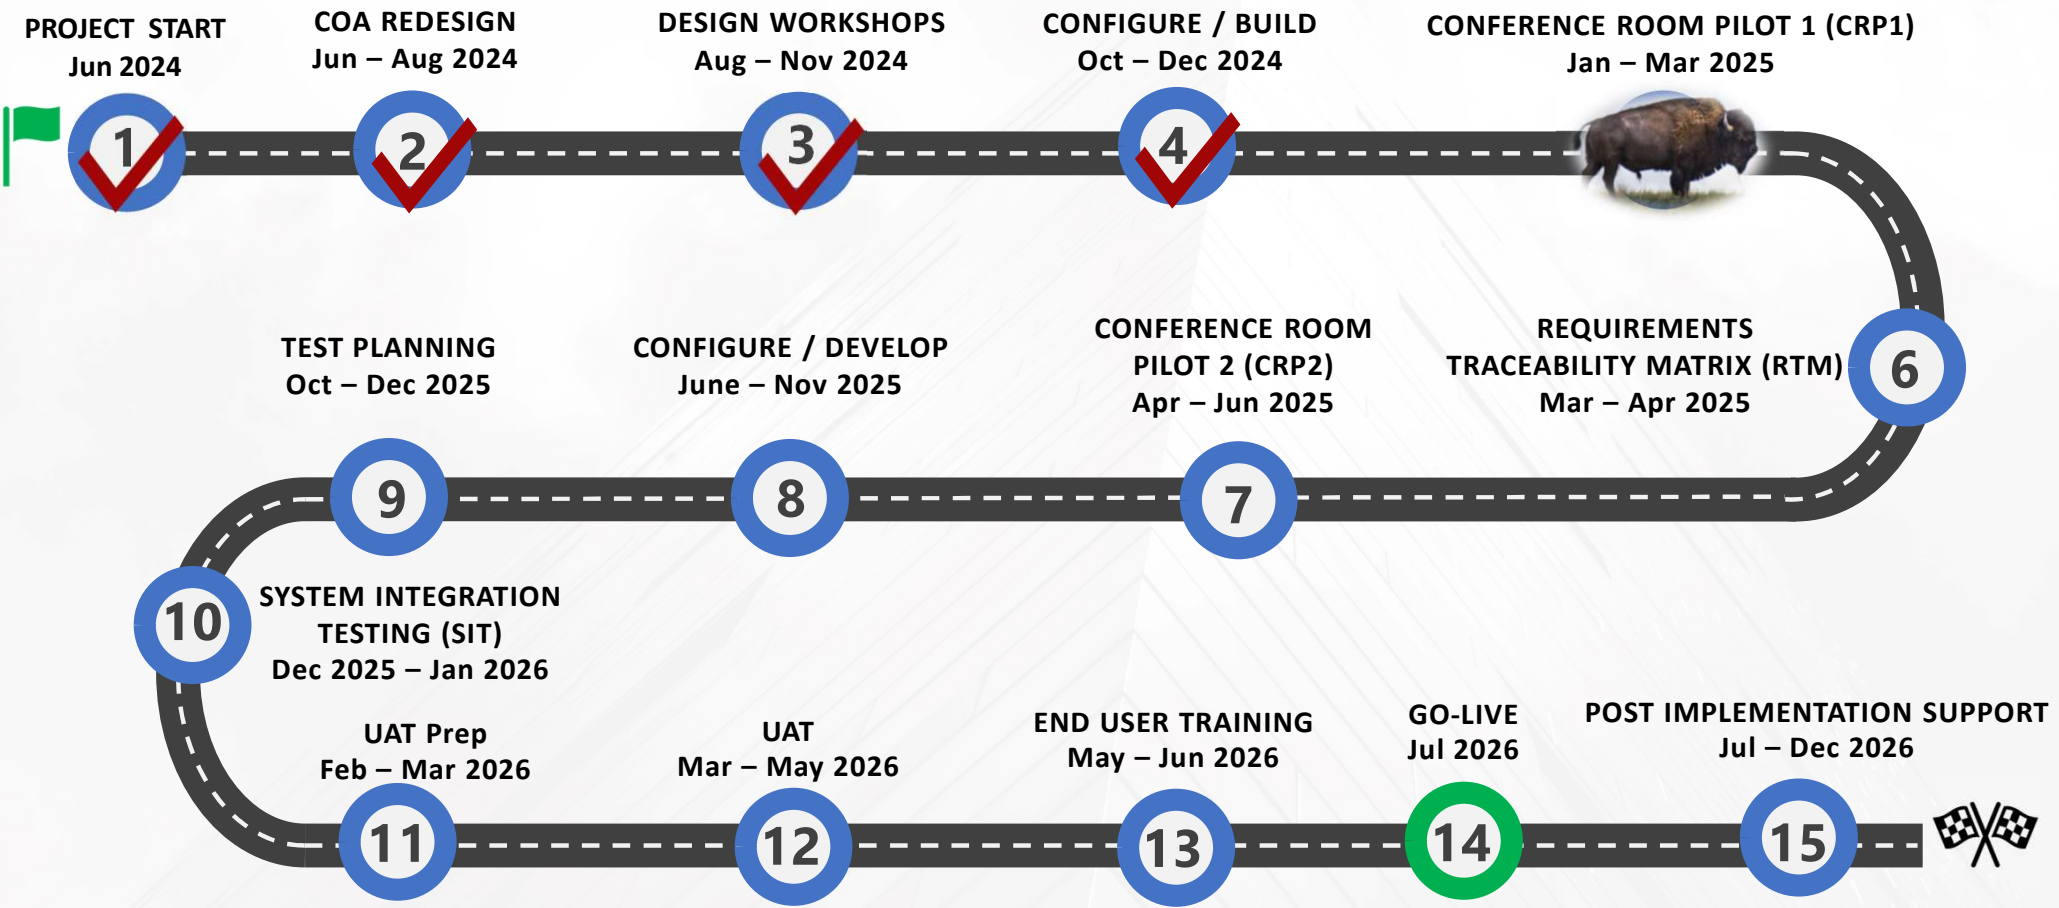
PROJECT START
Jun 2024

1

COA REDESIGN
Jun – Aug 2024

2

DESIGN WORKSHOPS
Aug – Nov 2024

3

CONFIGURE / BUILD
Oct – Dec 2024

4

CONFERENCE ROOM PILOT 1 (CRP1)
Jan – Mar 2025

REQUIREMENTS TRACEABILITY MATRIX (RTM)
Mar – Apr 2025

6

CONFERENCE ROOM PILOT 2 (CRP2)
Apr – Jun 2025

7

CONFIGURE / DEVELOP
June – Nov 2025

8

TEST PLANNING
Oct – Dec 2025

9

10

SYSTEM INTEGRATION TESTING (SIT)
Dec 2025 – Jan 2026

UAT Prep
Feb – Mar 2026

11

UAT
Mar – May 2026

12

END USER TRAINING
May – Jun 2026

13

GO-LIVE
Jul 2026

14

POST IMPLEMENTATION SUPPORT
Jul – Dec 2026

15